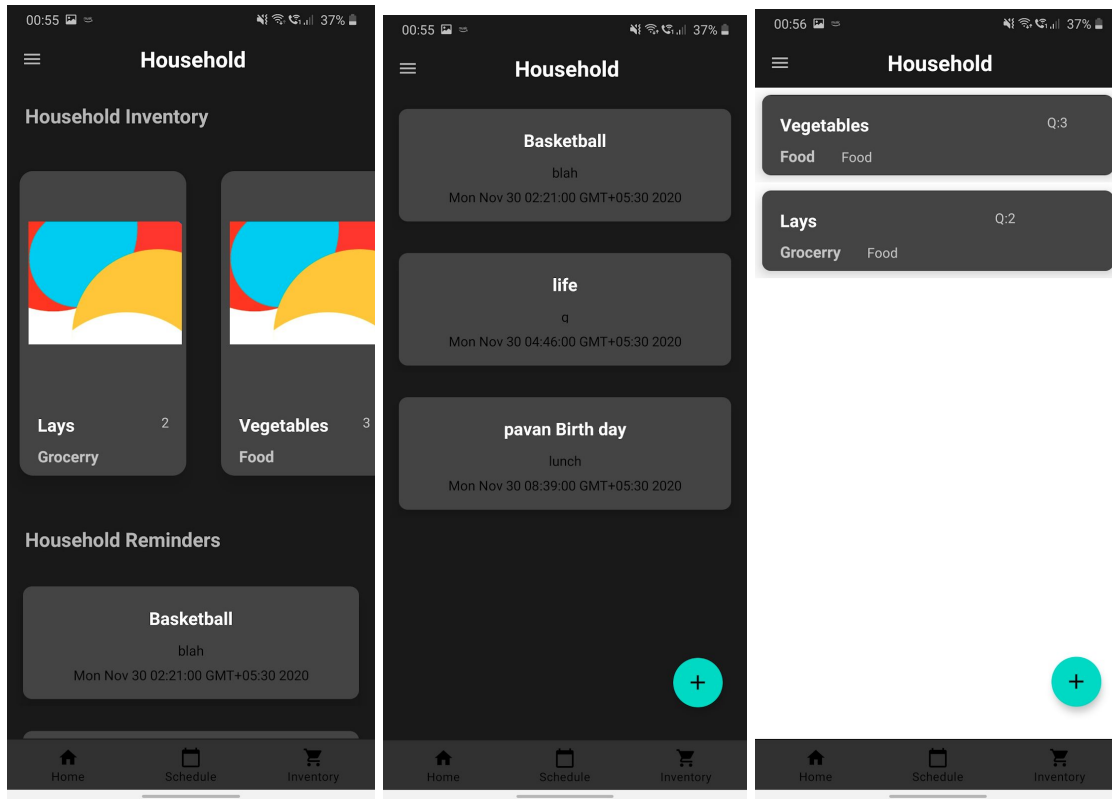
00:55 37%

Household

Household Inventory

Lays 2
Grocerry

Vegetables 3
Food

Household Reminders

Basketball
blah
Mon Nov 30 02:21:00 GMT+05:30 2020

Home Schedule Inventory

00:55 37%

Household

Basketball
blah
Mon Nov 30 02:21:00 GMT+05:30 2020

life
q
Mon Nov 30 04:46:00 GMT+05:30 2020

pavan Birth day
lunch
Mon Nov 30 08:39:00 GMT+05:30 2020

+

Home Schedule Inventory

00:56 37%

Household

Vegetables Q:3
Food Food

Lays Q:2
Grocerry Food

+

Home Schedule Inventory